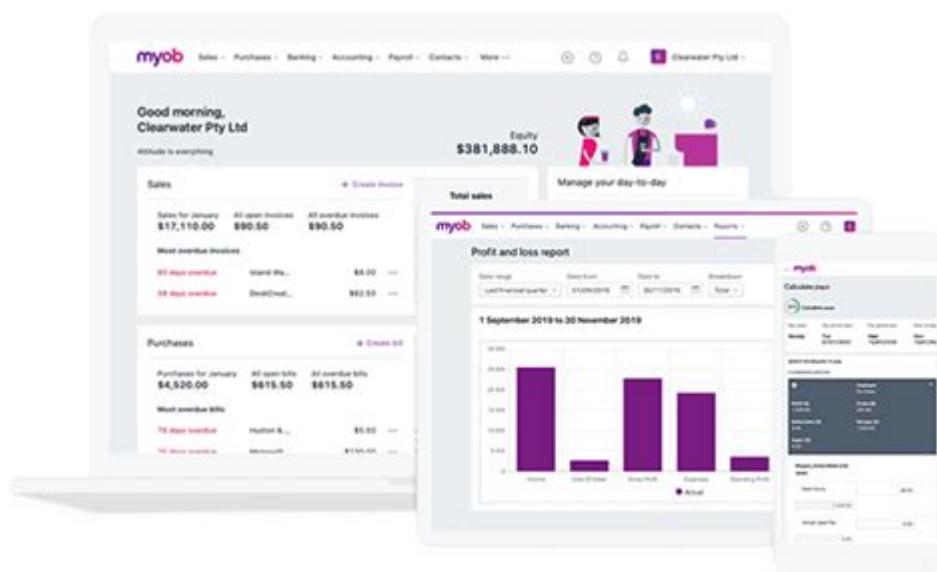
myob Sales Purchases Banking Accounting Payroll Contacts More

Clearwater Pty Ltd

Good morning, Clearwater Pty Ltd

Attitude is everything

Equity
$381,888.10

Manage your day-to-day

Sales
+ Create invoice

Sales for January
$17,110.00

All open invoices
$90.50

All overdue invoices
$90.50

Most overdue invoices

60 days overdue Island Wa... $4.00

38 days overdue DeskDeal... $82.50

Purchases
+ Create bill

Purchases for January
$4,520.00

All open bills
$615.50

All overdue bills
$615.50

Most overdue bills

78 days overdue Huxton &... $5.60

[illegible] days overdue Microsoft $130.50

Total sales

myob Sales Purchases Banking Accounting Payroll Contacts Reports

Profit and loss report

Date range Last financial quarter
Date from 01/09/2019
Date to 30/11/2019
Breakdown Total

1 September 2019 to 30 November 2019

Income Cost Of Sales Gross Profit Expenses Operating Profit

Actual

myob

Calculate pays

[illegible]